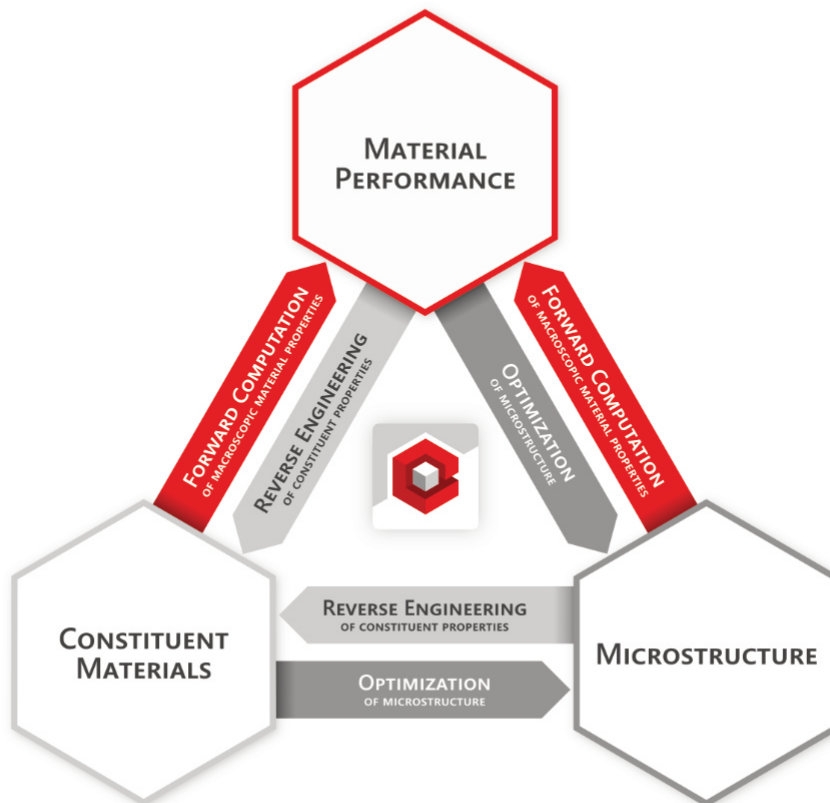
Material Performance

Forward Computation
of macroscopic material properties

Reverse Engineering
of constituent properties

Optimization
of microstructure

Forward Computation
of macroscopic material properties

Constituent Materials

Reverse Engineering
of constituent properties

Optimization
of microstructure

Microstructure